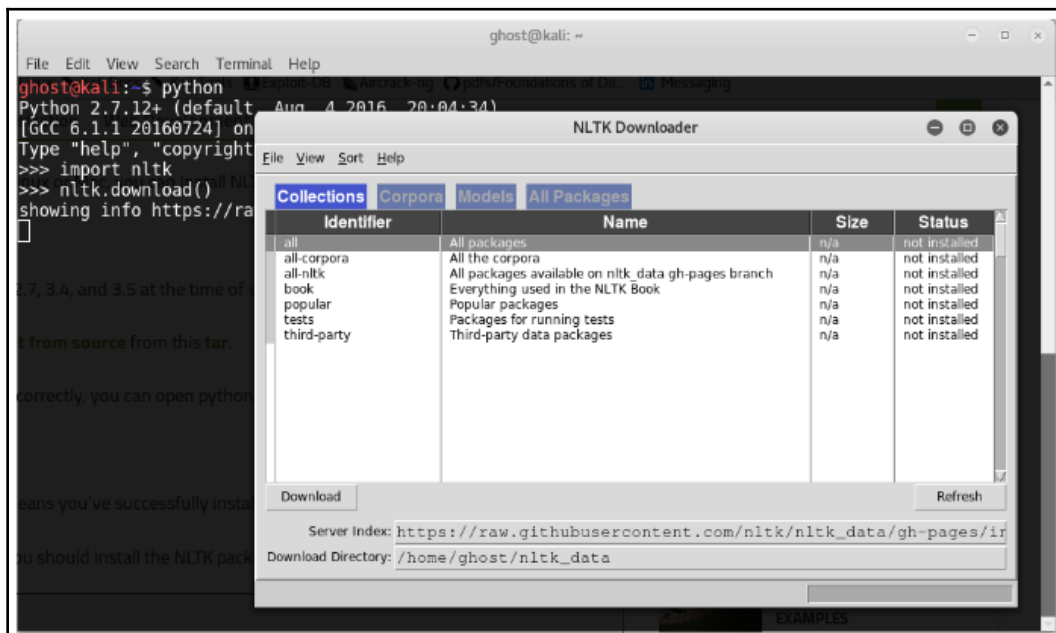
ghost@kali: ~

File Edit View Search Terminal Help

ghost@kali:~$ python
Python 2.7.12+ (default, Aug 4 2016, 20:04:34)
[GCC 6.1.1 20160724] on
Type "help", "copyright
>>> import nltk
>>> nltk.download()
showing info https://ra

2.7, 3.4, and 3.5 at the time of

from source from this tar.

correctly, you can open python

eans you've successfully insta

ou should install the NLTK pack

EXAMPLES

NLTK Downloader

File View Sort Help

Collections Corpora Models All Packages

| Identifier | Name | Size | Status |
|---|---|---|---|
| all | All packages | n/a | not installed |
| all-corpora | All the corpora | n/a | not installed |
| all-nltk | All packages available on nltk_data gh-pages branch | n/a | not installed |
| book | Everything used in the NLTK Book | n/a | not installed |
| popular | Popular packages | n/a | not installed |
| tests | Packages for running tests | n/a | not installed |
| third-party | Third-party data packages | n/a | not installed |

Download Refresh

Server Index: https://raw.githubusercontent.com/nltk/nltk_data/gh-pages/i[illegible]

Download Directory: /home/ghost/nltk_data